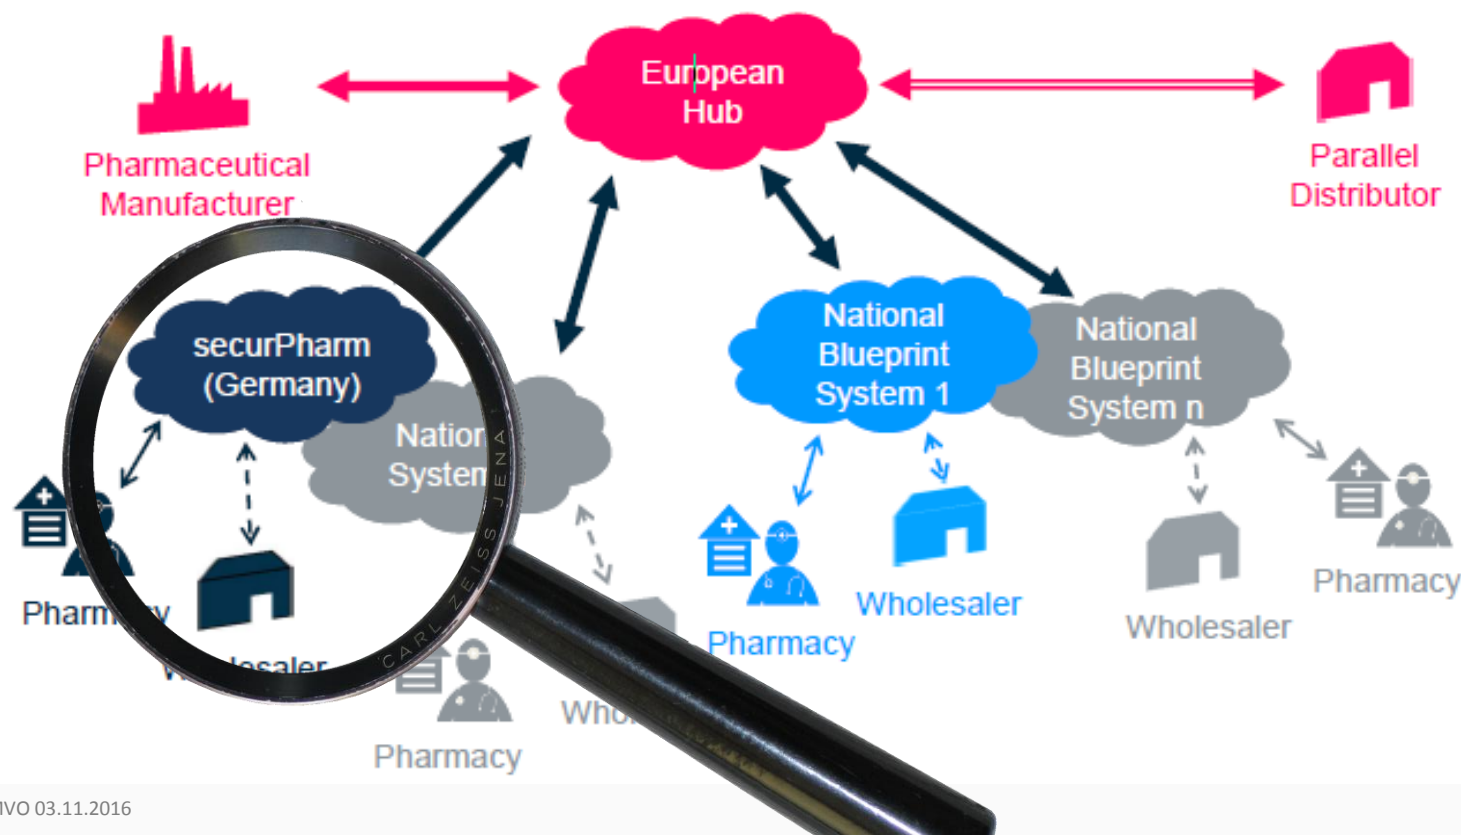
European Hub

Pharmaceutical Manufacturer

Parallel Distributor

securPharm (Germany)

Pharm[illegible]y

W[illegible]lesaler

Natio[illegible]
System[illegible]

CARL ZEISS JENA

Pharmacy

Who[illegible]

National Blueprint System 1

Pharmacy

Wholesaler

National Blueprint System n

Wholesaler

Pharmacy

IVO 03.11.2016